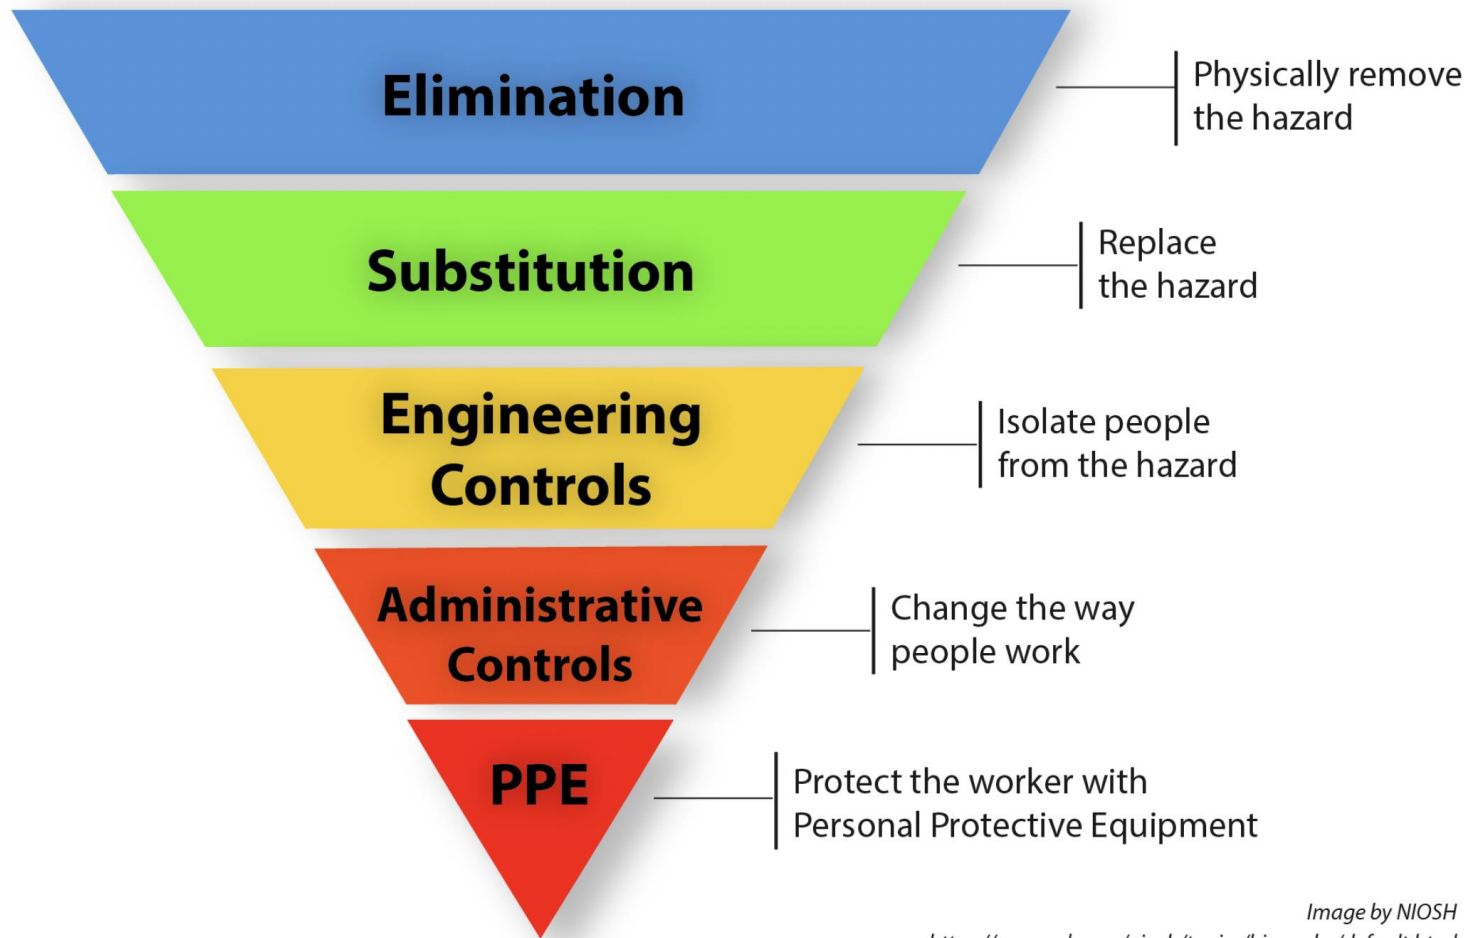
Elimination

Physically remove the hazard

Substitution

Replace the hazard

Engineering Controls

Isolate people from the hazard

Administrative Controls

Change the way people work

PPE

Protect the worker with Personal Protective Equipment

Image by NIOSH

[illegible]